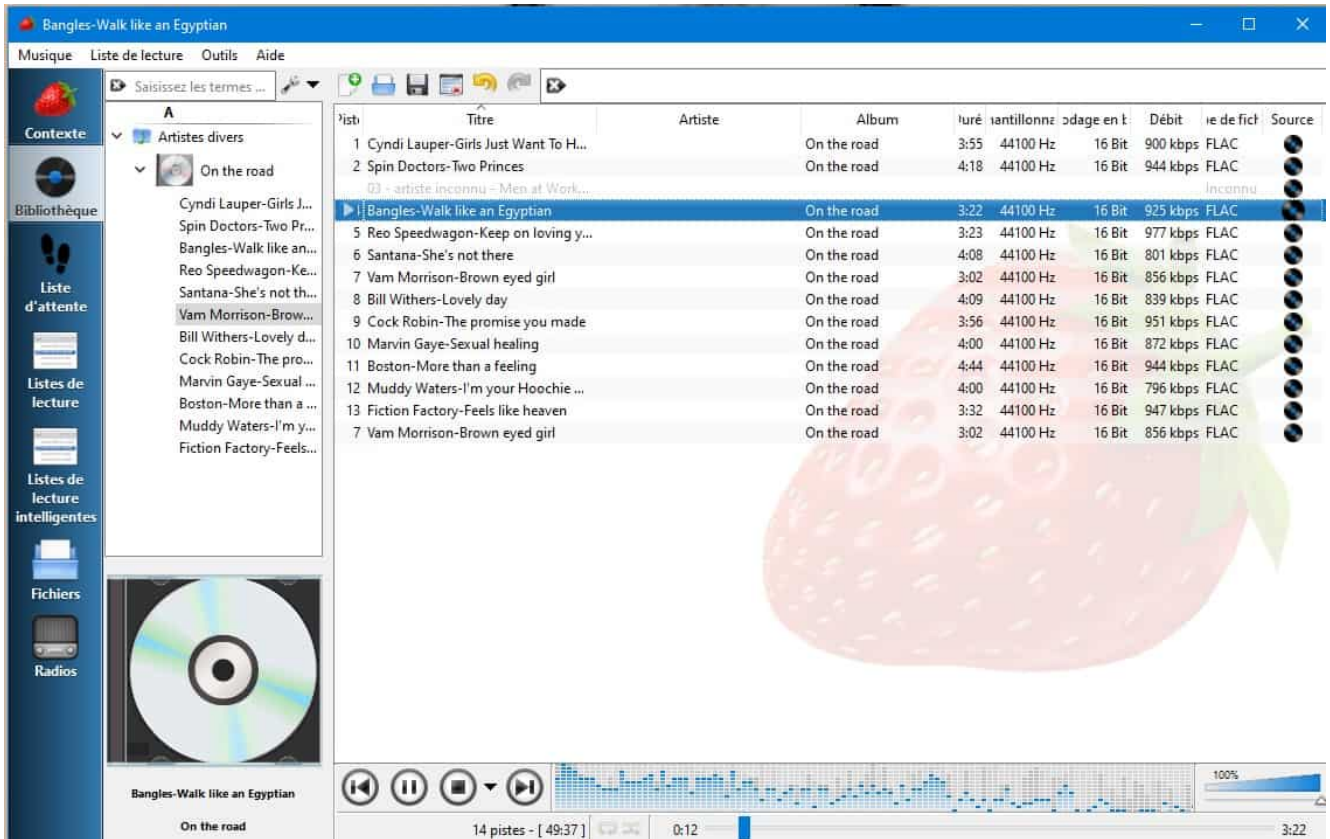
Bangles-Walk like an Egyptian

Musique Liste de lecture Outils Aide

Contexte

Bibliothèque

Liste d'attente

Listes de lecture

Listes de lecture intelligentes

Fichiers

Radios

Saisissez les termes ...

A

Artistes divers

On the road

Cyndi Lauper-Girls J...
Spin Doctors-Two Pr...
Bangles-Walk like an...
Reo Speedwagon-Ke...
Santana-She's not th...
Vam Morrison-Brow...
Bill Withers-Lovely d...
Cock Robin-The pro...
Marvin Gaye-Sexual ...
Boston-More than a ...
Muddy Waters-I'm y...
Fiction Factory-Feels...

Bangles-Walk like an Egyptian

On the road

| 'iste | Titre | Artiste | Album | )uré | antillonna | odage en k | Débit | e de fict | Source |
|---|---|---|---|---|---|---|---|---|---|
| 1 | Cyndi Lauper-Girls Just Want To H... | | On the road | 3:55 | 44100 Hz | 16 Bit | 900 kbps | FLAC | |
| 2 | Spin Doctors-Two Princes | | On the road | 4:18 | 44100 Hz | 16 Bit | 944 kbps | FLAC | |
| | 03 - artiste inconnu - Men at Work... | | | | | | | Inconnu | |
| | Bangles-Walk like an Egyptian | | On the road | 3:22 | 44100 Hz | 16 Bit | 925 kbps | FLAC | |
| 5 | Reo Speedwagon-Keep on loving y... | | On the road | 3:23 | 44100 Hz | 16 Bit | 977 kbps | FLAC | |
| 6 | Santana-She's not there | | On the road | 4:08 | 44100 Hz | 16 Bit | 801 kbps | FLAC | |
| 7 | Vam Morrison-Brown eyed girl | | On the road | 3:02 | 44100 Hz | 16 Bit | 856 kbps | FLAC | |
| 8 | Bill Withers-Lovely day | | On the road | 4:09 | 44100 Hz | 16 Bit | 839 kbps | FLAC | |
| 9 | Cock Robin-The promise you made | | On the road | 3:56 | 44100 Hz | 16 Bit | 951 kbps | FLAC | |
| 10 | Marvin Gaye-Sexual healing | | On the road | 4:00 | 44100 Hz | 16 Bit | 872 kbps | FLAC | |
| 11 | Boston-More than a feeling | | On the road | 4:44 | 44100 Hz | 16 Bit | 944 kbps | FLAC | |
| 12 | Muddy Waters-I'm your Hoochie ... | | On the road | 4:00 | 44100 Hz | 16 Bit | 796 kbps | FLAC | |
| 13 | Fiction Factory-Feels like heaven | | On the road | 3:32 | 44100 Hz | 16 Bit | 947 kbps | FLAC | |
| 7 | Vam Morrison-Brown eyed girl | | On the road | 3:02 | 44100 Hz | 16 Bit | 856 kbps | FLAC | |

100%

14 pistes - [ 49:37 ]

0:12

3:22